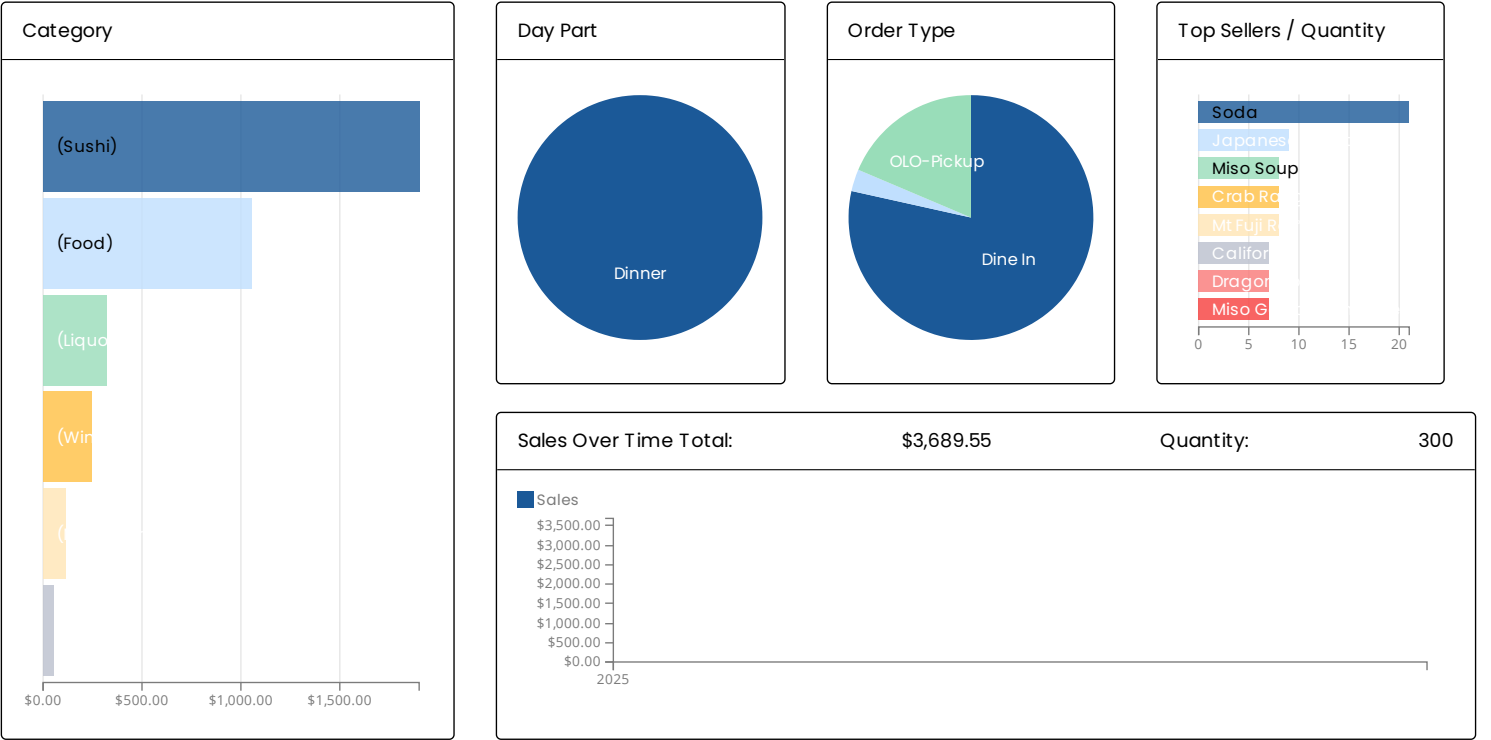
Category

(Sushi)
(Food)
(Liquo
(Win
(

$0.00 $500.00 $1,000.00 $1,500.00

Day Part

Dinner

Order Type

OLO-Pickup
Dine In

Top Sellers / Quantity

Soda
Japanes
Miso Soup
Crab Ra
Mt Fuji R
Califor
Dragon
Miso G

0 5 10 15 20

Sales Over Time Total: $3,689.55 Quantity: 300

Sales

$3,500.00
$3,000.00
$2,500.00
$2,000.00
$1,500.00
$1,000.00
$500.00
$0.00
2025